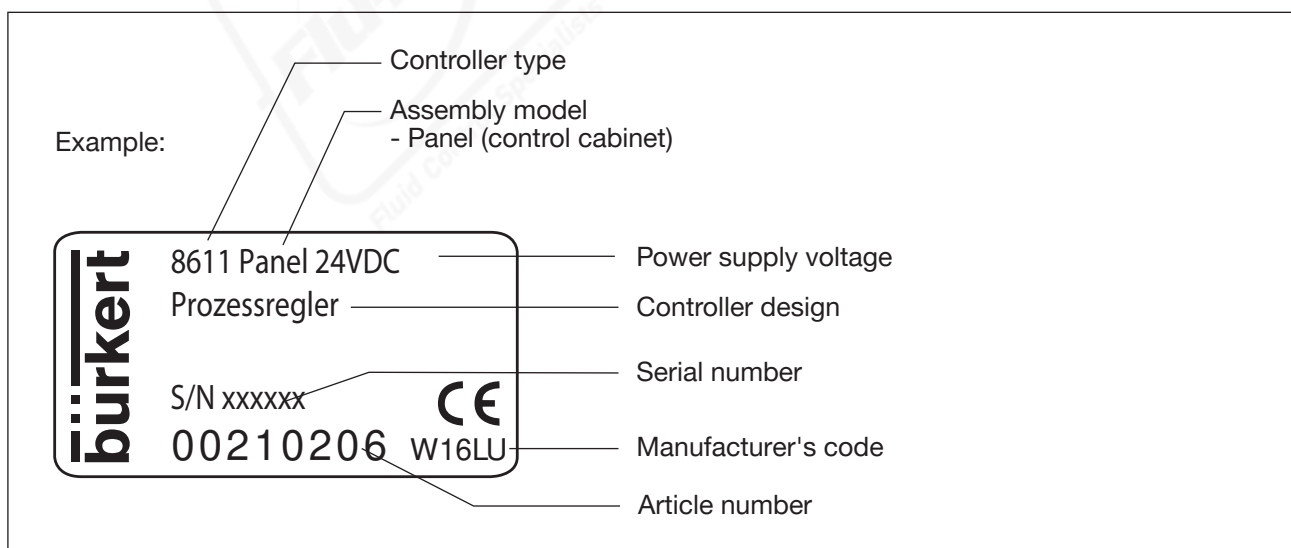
Controller type

Assembly model
- Panel (control cabinet)

Example:

bürkert

8611 Panel 24VDC

Prozessregler

S/N xxxxxx

CE

00210206

W16LU

Power supply voltage

Controller design

Serial number

Manufacturer's code

Article number